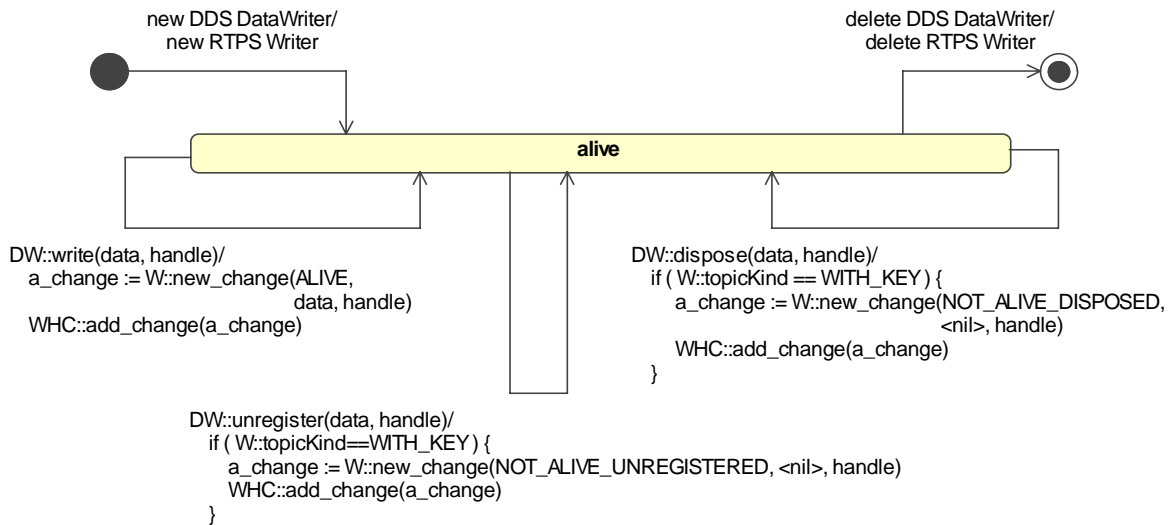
new DDS DataWriter/
new RTPS Writer

delete DDS DataWriter/
delete RTPS Writer

alive

DW::write(data, handle)/
a_change := W::new_change(ALIVE, data, handle)
WHC::add_change(a_change)

DW::dispose(data, handle)/
if ( W::topicKind == WITH_KEY ) {
a_change := W::new_change(NOT_ALIVE_DISPOSED, <nil>, handle)
WHC::add_change(a_change)
}

DW::unregister(data, handle)/
if ( W::topicKind==WITH_KEY ) {
a_change := W::new_change(NOT_ALIVE_UNREGISTERED, <nil>, handle)
WHC::add_change(a_change)
}